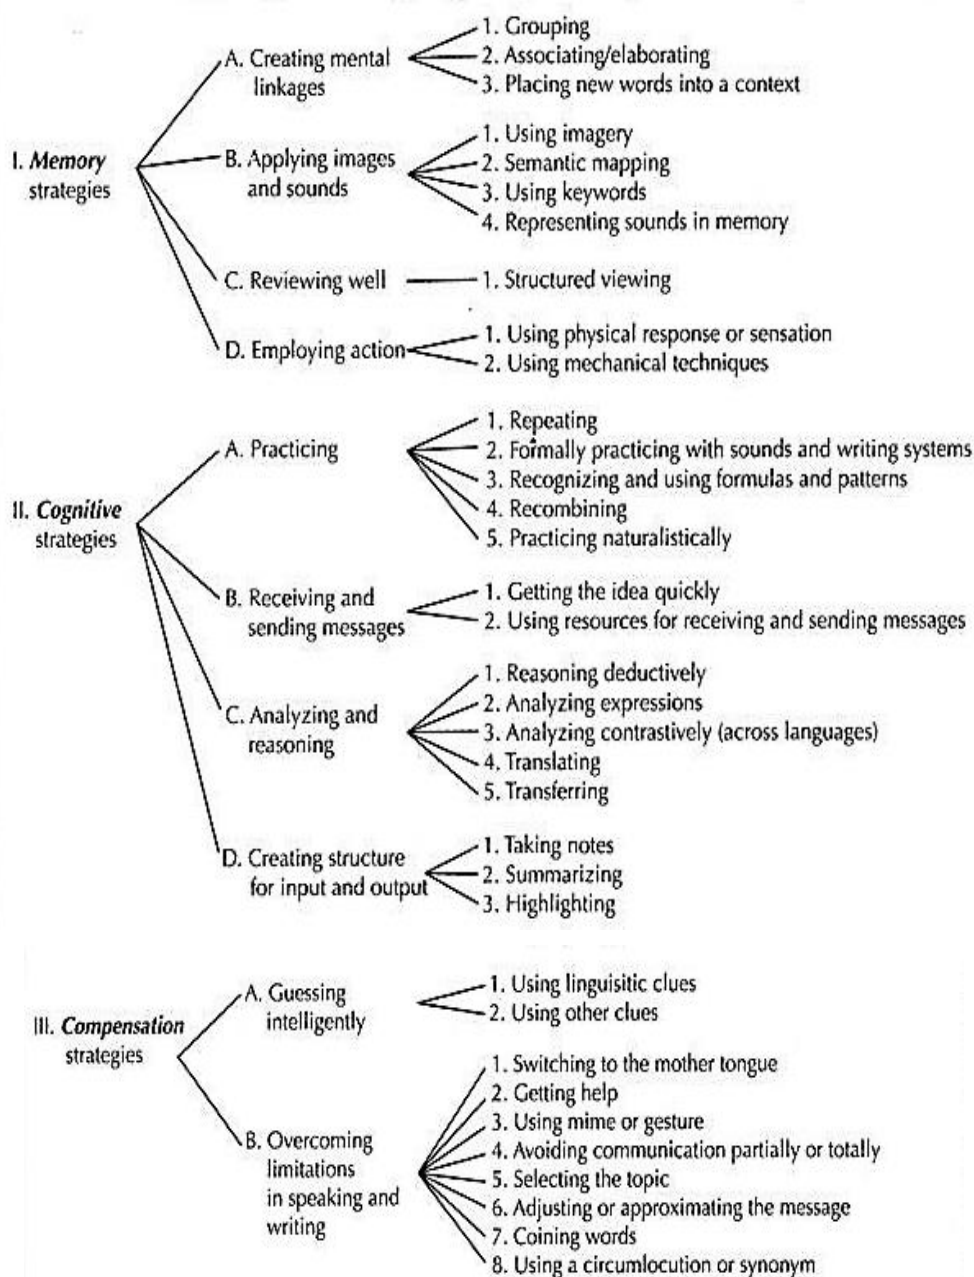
I. *Memory* strategies

A. Creating mental linkages
1. Grouping
2. Associating/elaborating
3. Placing new words into a context

B. Applying images and sounds
1. Using imagery
2. Semantic mapping
3. Using keywords
4. Representing sounds in memory

C. Reviewing well
1. Structured viewing

D. Employing action
1. Using physical response or sensation
2. Using mechanical techniques

II. *Cognitive* strategies

A. Practicing
1. Repeating
2. Formally practicing with sounds and writing systems
3. Recognizing and using formulas and patterns
4. Recombining
5. Practicing naturalistically

B. Receiving and sending messages
1. Getting the idea quickly
2. Using resources for receiving and sending messages

C. Analyzing and reasoning
1. Reasoning deductively
2. Analyzing expressions
3. Analyzing contrastively (across languages)
4. Translating
5. Transferring

D. Creating structure for input and output
1. Taking notes
2. Summarizing
3. Highlighting

III. *Compensation* strategies

A. Guessing intelligently
1. Using linguisitic clues
2. Using other clues

B. Overcoming limitations in speaking and writing
1. Switching to the mother tongue
2. Getting help
3. Using mime or gesture
4. Avoiding communication partially or totally
5. Selecting the topic
6. Adjusting or approximating the message
7. Coining words
8. Using a circumlocution or synonym